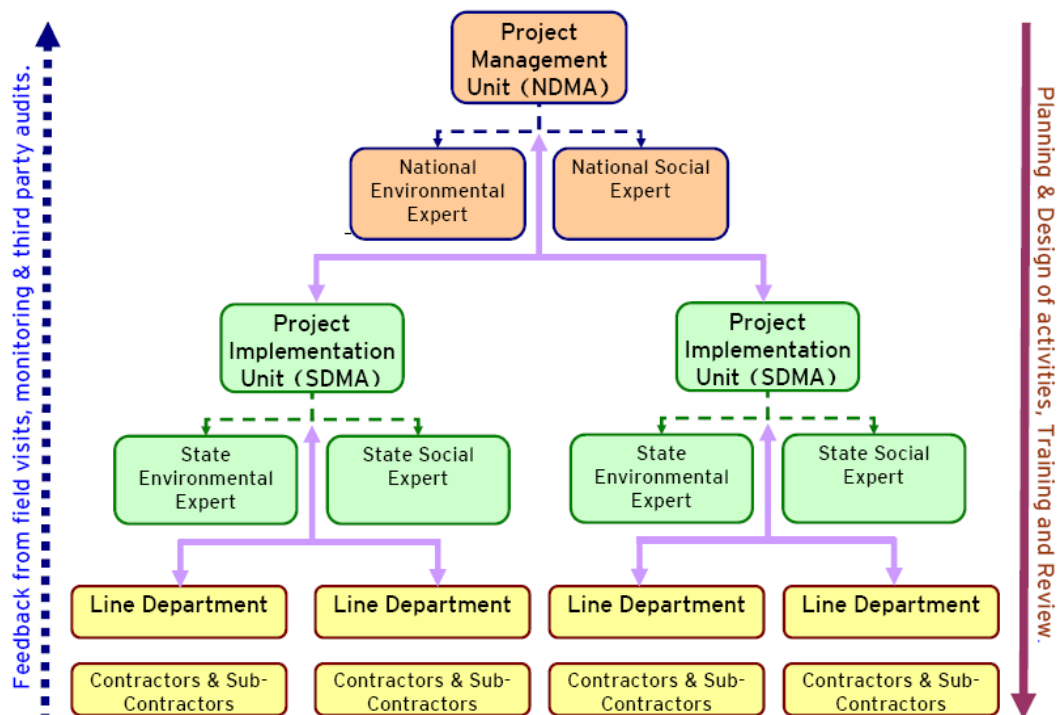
Feedback from field visits, monitoring & third party audits.

Project Management Unit (NDMA)

National Environmental Expert

National Social Expert

Project Implementation Unit (SDMA)

State Environmental Expert

State Social Expert

Line Department

Contractors & Sub-Contractors

Line Department

Contractors & Sub-Contractors

Project Implementation Unit (SDMA)

State Environmental Expert

State Social Expert

Line Department

Contractors & Sub-Contractors

Line Department

Contractors & Sub-Contractors

Planning & Design of activities, Training and Review.